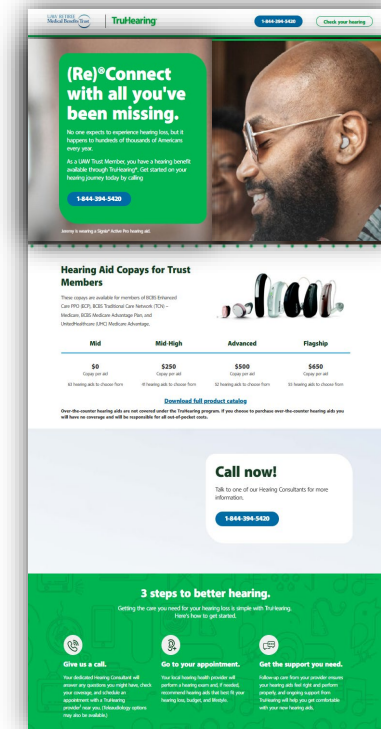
UAW RETIREE Medical Benefits Trust | TruHearing

1-844-394-5420 Check your hearing

(Re)®Connect with all you've been missing.

No one expects to experience hearing loss, but it happens to hundreds of thousands of Americans every year.

As a UAW Trust Member, you have a hearing benefit available through TruHearing®. Get started on your hearing journey today by calling

1-844-394-5420

Jeremy is wearing a Signia® Active Pro hearing aid.

Hearing Aid Copays for Trust Members

These copays are available for members of BCBS Enhanced Care PPO (ECP), BCBS Traditional Care Network (TCN) – Medicare, BCBS Medicare Advantage Plan, and UnitedHealthcare (UHC) Medicare Advantage.

| Mid | Mid-High | Advanced | Flagship |
|---|---|---|---|
| $0 Copay per aid | $250 Copay per aid | $500 Copay per aid | $650 Copay per aid |
| 60 hearing aids to choose from | 49 hearing aids to choose from | 52 hearing aids to choose from | 55 hearing aids to choose from |

Download full product catalog

Over-the-counter hearing aids are not covered under the TruHearing program. If you choose to purchase over-the-counter hearing aids you will have no coverage and will be responsible for all out-of-pocket costs.

Call now!

Talk to one of our Hearing Consultants for more information.

1-844-394-5420

3 steps to better hearing.

Getting the care you need for your hearing loss is simple with TruHearing. Here's how to get started.

Give us a call.

Your dedicated Hearing Consultant will answer any questions you might have, check your coverage, and schedule an appointment with a TruHearing provider near you. (Teleaudiology options may also be available.)

Go to your appointment.

Your local hearing health provider will perform a hearing exam and, if needed, recommend hearing aids that best fit your hearing loss, budget, and lifestyle.

Get the support you need.

Follow-up care from your provider ensures your hearing aids feel right and perform properly, and ongoing support from TruHearing will help you get comfortable with your new hearing aids.